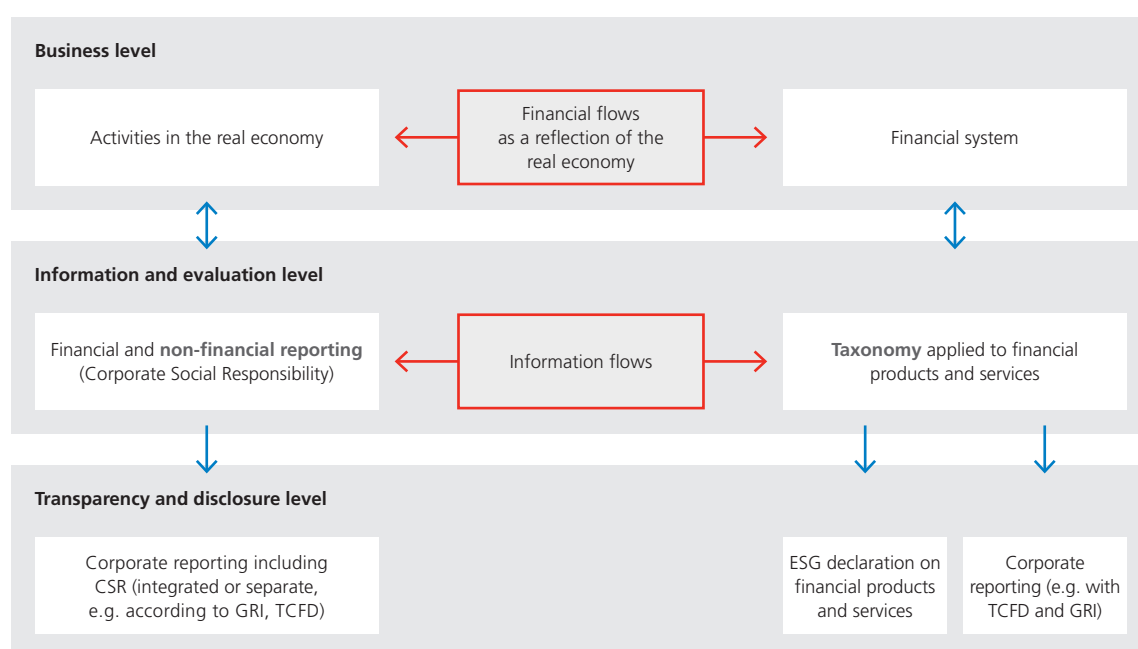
Business level

Activities in the real economy

Financial flows as a reflection of the real economy

Financial system

Information and evaluation level

Financial and **non-financial reporting** (Corporate Social Responsibility)

Information flows

**Taxonomy** applied to financial products and services

Transparency and disclosure level

Corporate reporting including CSR (integrated or separate, e.g. according to GRI, TCFD)

ESG declaration on financial products and services

Corporate reporting (e.g. with TCFD and GRI)